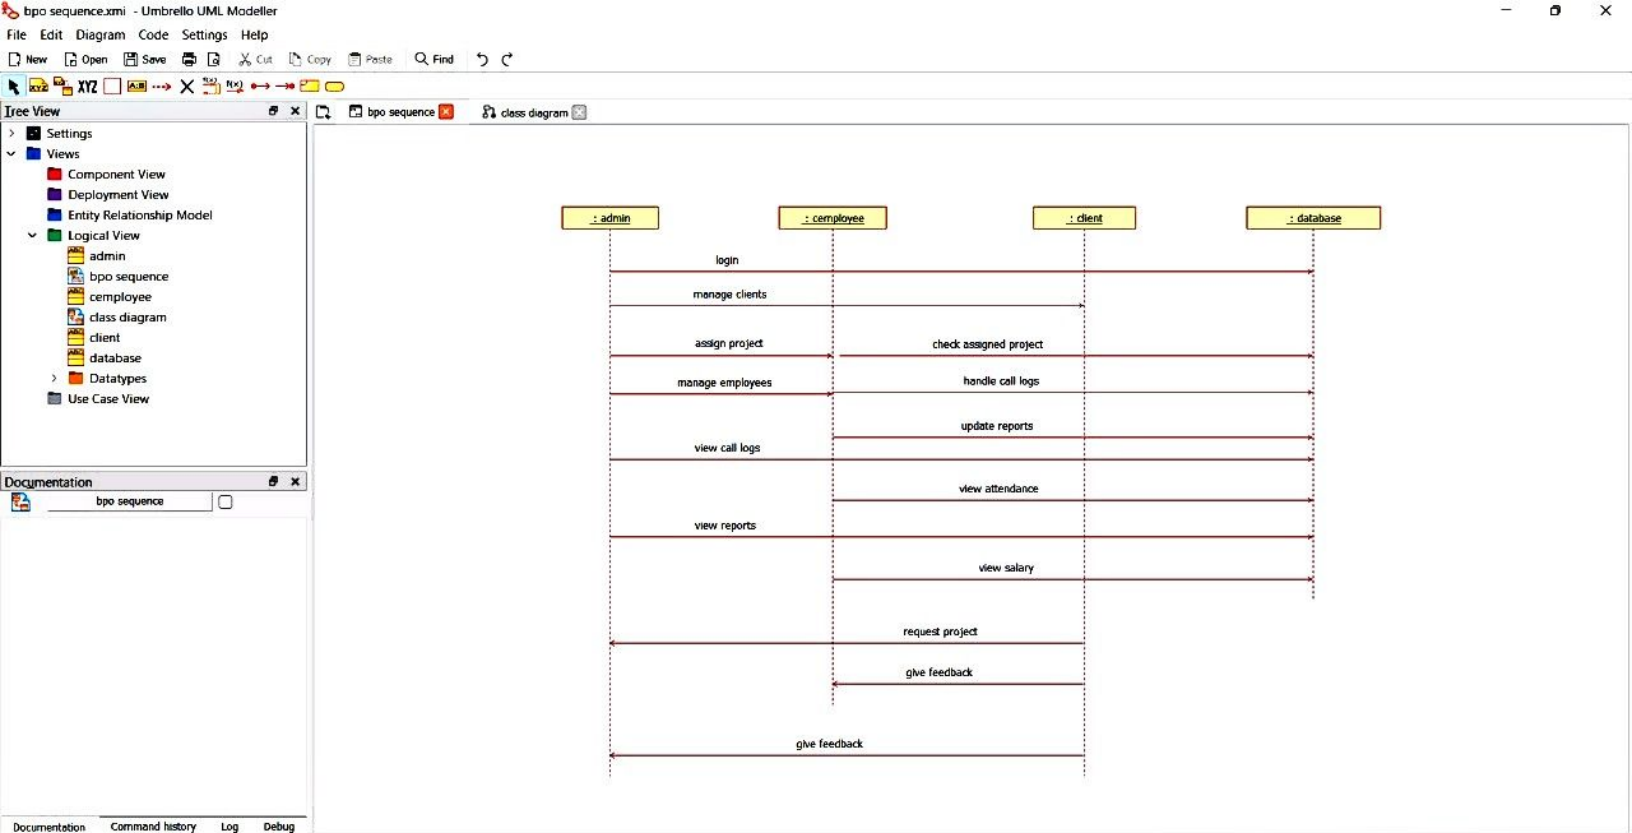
bpo sequence.xmi - Umbrello UML Modeller

File Edit Diagram Code Settings Help

New Open Save Cut Copy Paste Find

XYZ

Tree View

Settings
Views
Component View
Deployment View
Entity Relationship Model
Logical View
admin
bpo sequence
cemployee
class diagram
client
database
Datatypes
Use Case View

Documentation

bpo sequence

bpo sequence

class diagram

: admin

: cemployee

: client

: database

login

manage clients

assign project

check assigned project

manage employees

handle call logs

update reports

view call logs

view attendance

view reports

view salary

request project

give feedback

give feedback

Documentation Command history Log Debug